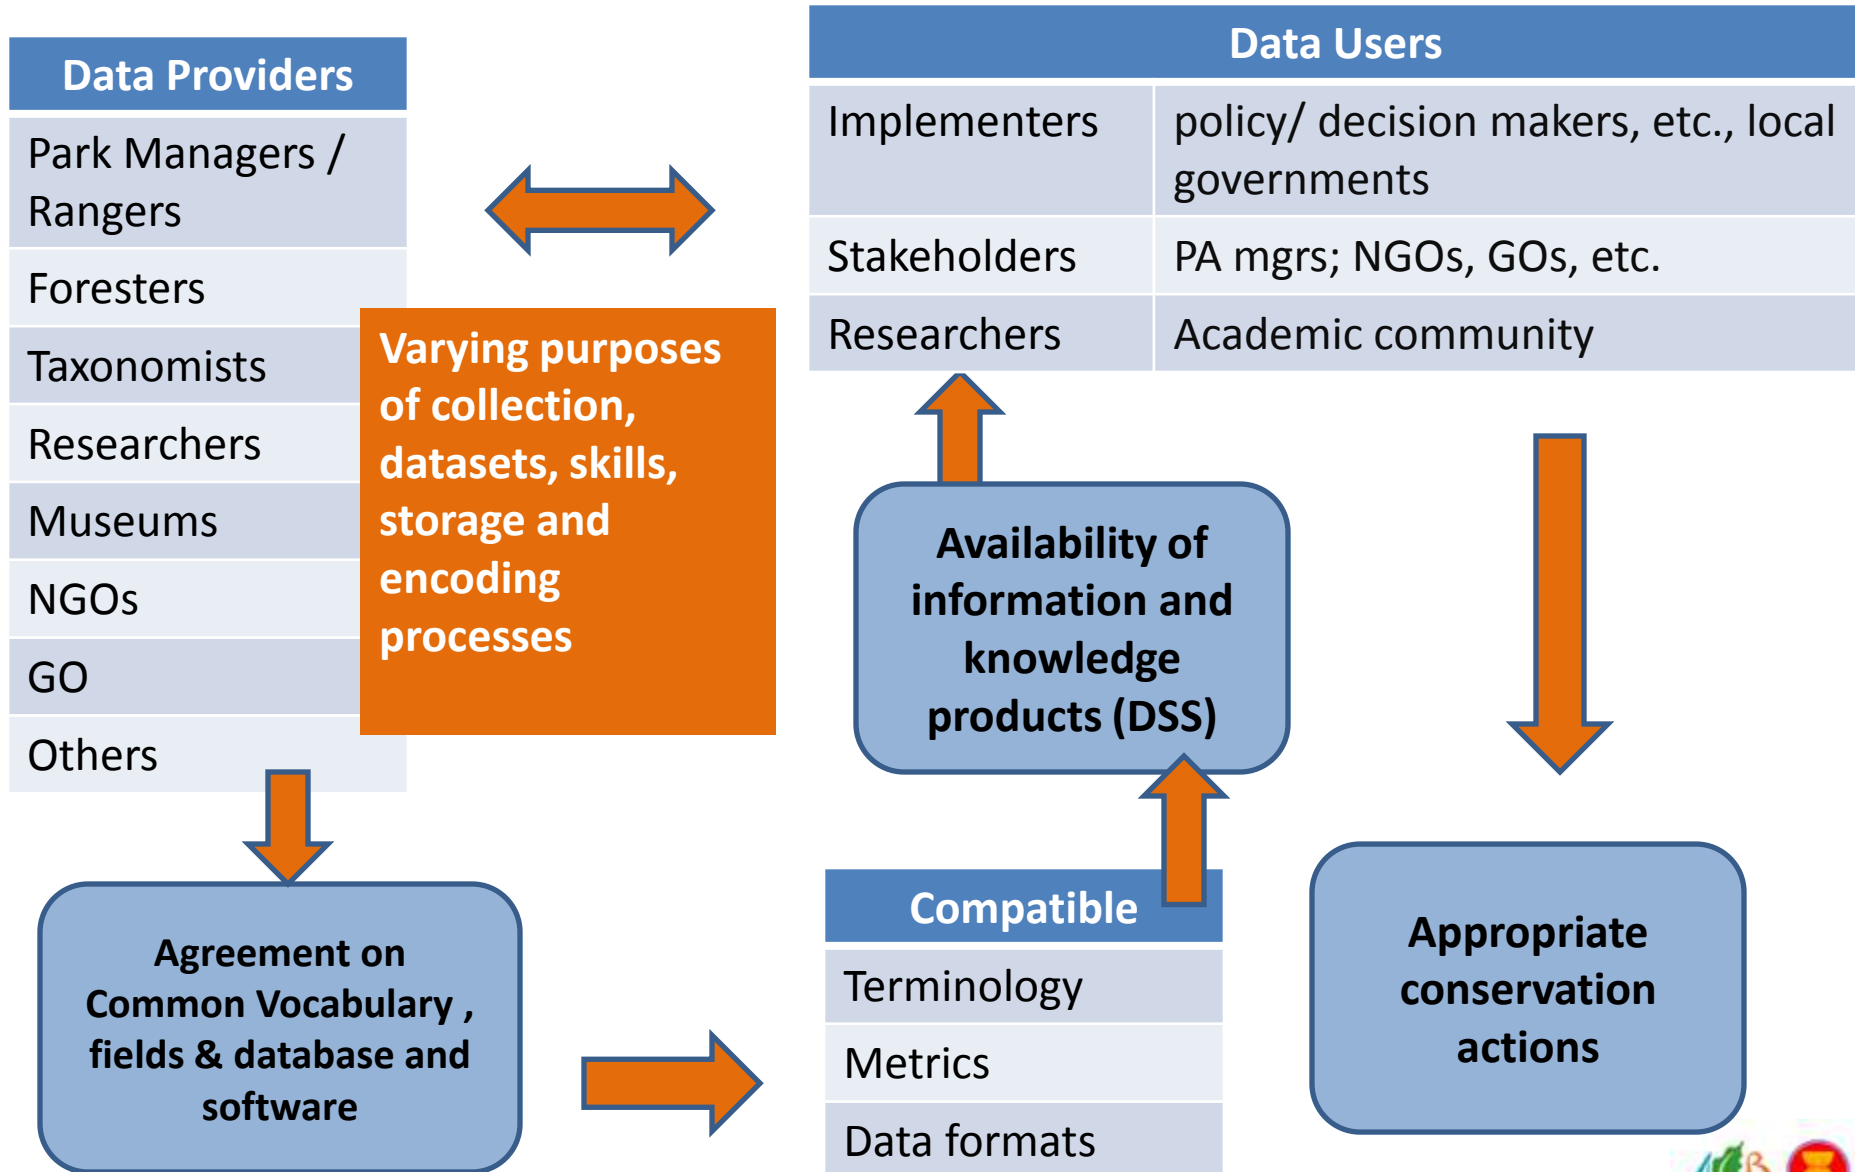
| Data Providers |
|---|
| Park Managers / Rangers |
| Foresters |
| Taxonomists |
| Researchers |
| Museums |
| NGOs |
| GO |
| Others |

Varying purposes of collection, datasets, skills, storage and encoding processes

| Data Users | |
|---|---|
| Implementers | policy/ decision makers, etc., local governments |
| Stakeholders | PA mgrs; NGOs, GOs, etc. |
| Researchers | Academic community |

Availability of information and knowledge products (DSS)

Agreement on Common Vocabulary , fields & database and software

| Compatible |
|---|
| Terminology |
| Metrics |
| Data formats |

Appropriate conservation actions